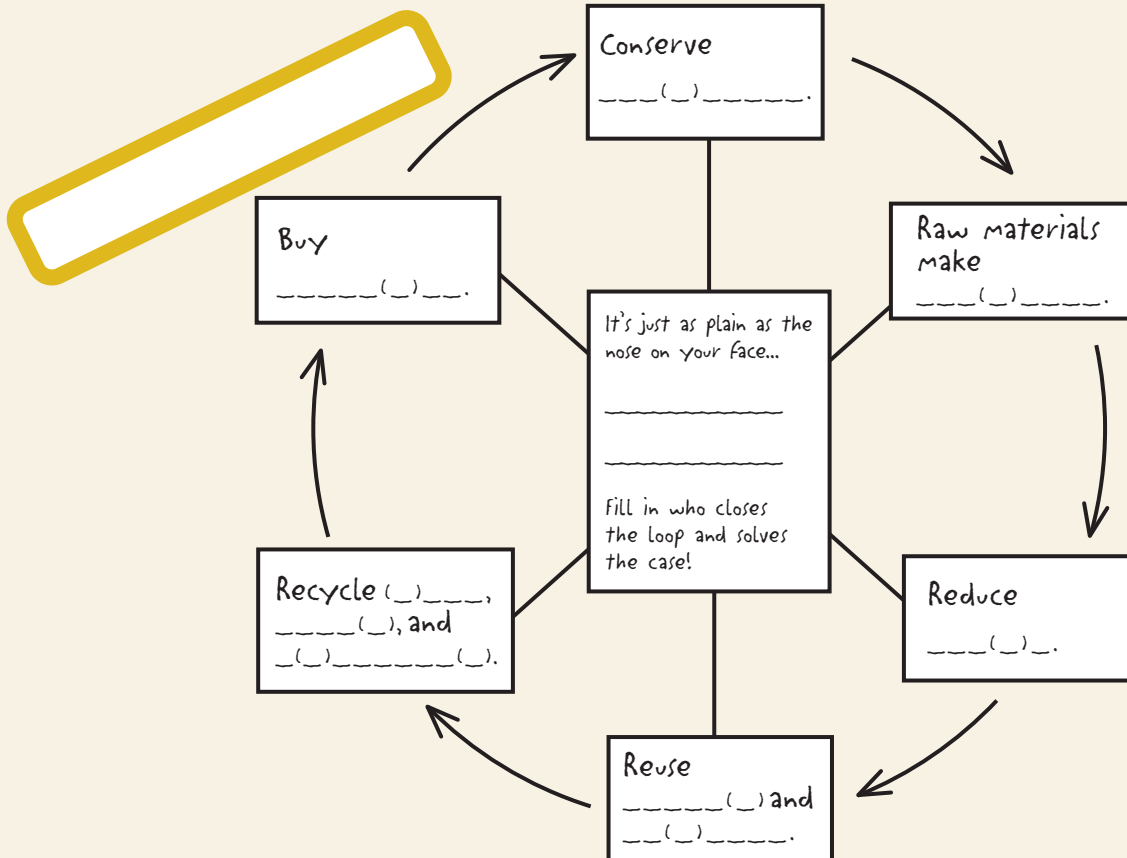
Conserve

\_\_\_(\_)\_\_\_\_\_.

Raw materials make

\_\_\_(\_)\_\_\_\_.

Reduce

\_\_\_(\_)\_.

Reuse

\_\_\_\_\_(\_) and

\_\_(\_)\_\_\_\_.

Recycle (\_)\_\_\_,

\_\_\_\_(\_), and

\_(\_)\_\_\_\_\_\_(\_).

Buy

\_\_\_\_\_(\_)\_\_.

It's just as plain as the nose on your face...

\_\_\_\_\_\_\_\_\_\_\_\_

\_\_\_\_\_\_\_\_\_\_\_\_

Fill in who closes the loop and solves the case!